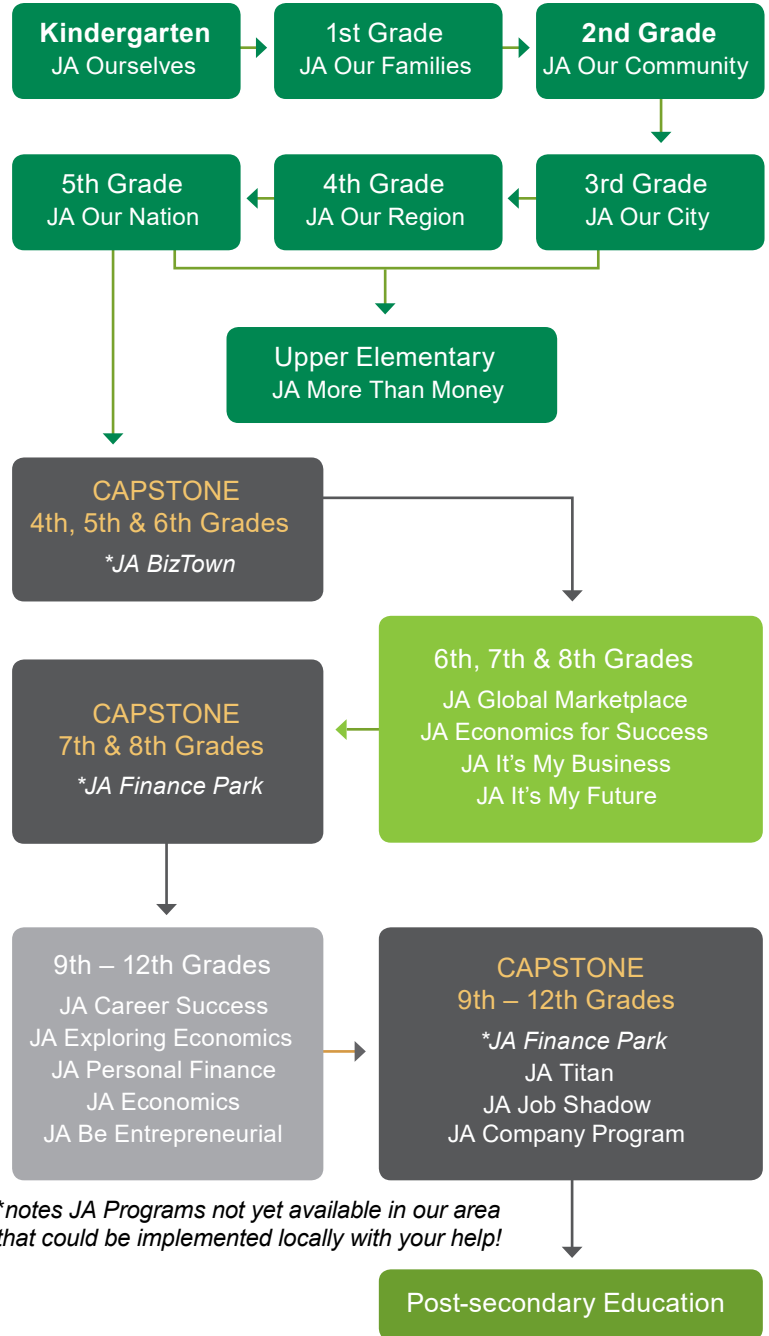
Kindergarten
JA Ourselves

1st Grade
JA Our Families

2nd Grade
JA Our Community

3rd Grade
JA Our City

4th Grade
JA Our Region

5th Grade
JA Our Nation

Upper Elementary
JA More Than Money

CAPSTONE
4th, 5th & 6th Grades
*JA BizTown

6th, 7th & 8th Grades
JA Global Marketplace
JA Economics for Success
JA It's My Business
JA It's My Future

CAPSTONE
7th & 8th Grades
*JA Finance Park

9th – 12th Grades
JA Career Success
JA Exploring Economics
JA Personal Finance
JA Economics
JA Be Entrepreneurial

CAPSTONE
9th – 12th Grades
*JA Finance Park
JA Titan
JA Job Shadow
JA Company Program

*notes JA Programs not yet available in our area that could be implemented locally with your help!

Post-secondary Education